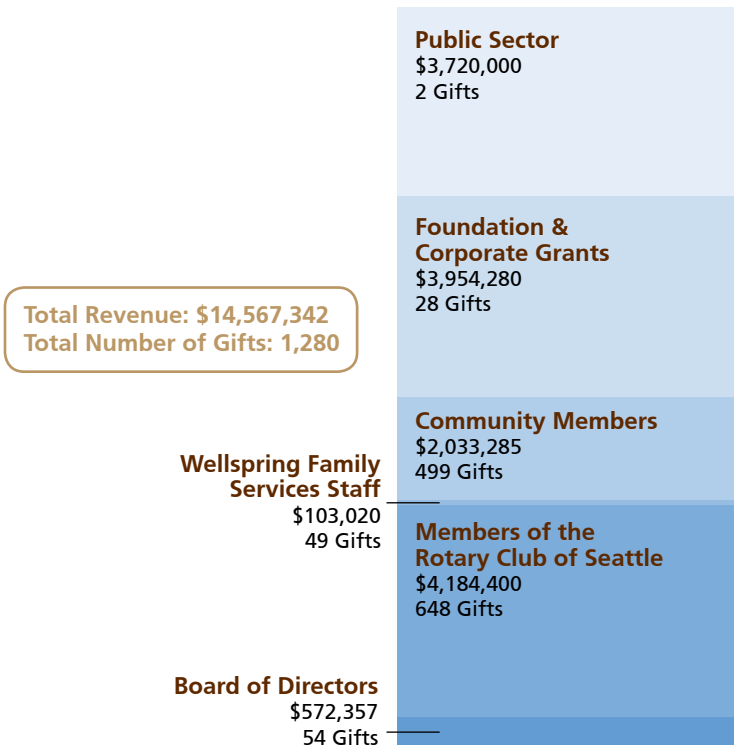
Public Sector
$3,720,000
2 Gifts

Foundation & Corporate Grants
$3,954,280
28 Gifts

Total Revenue: $14,567,342
Total Number of Gifts: 1,280

Community Members
$2,033,285
499 Gifts

Wellspring Family Services Staff
$103,020
49 Gifts

Members of the Rotary Club of Seattle
$4,184,400
648 Gifts

Board of Directors
$572,357
54 Gifts